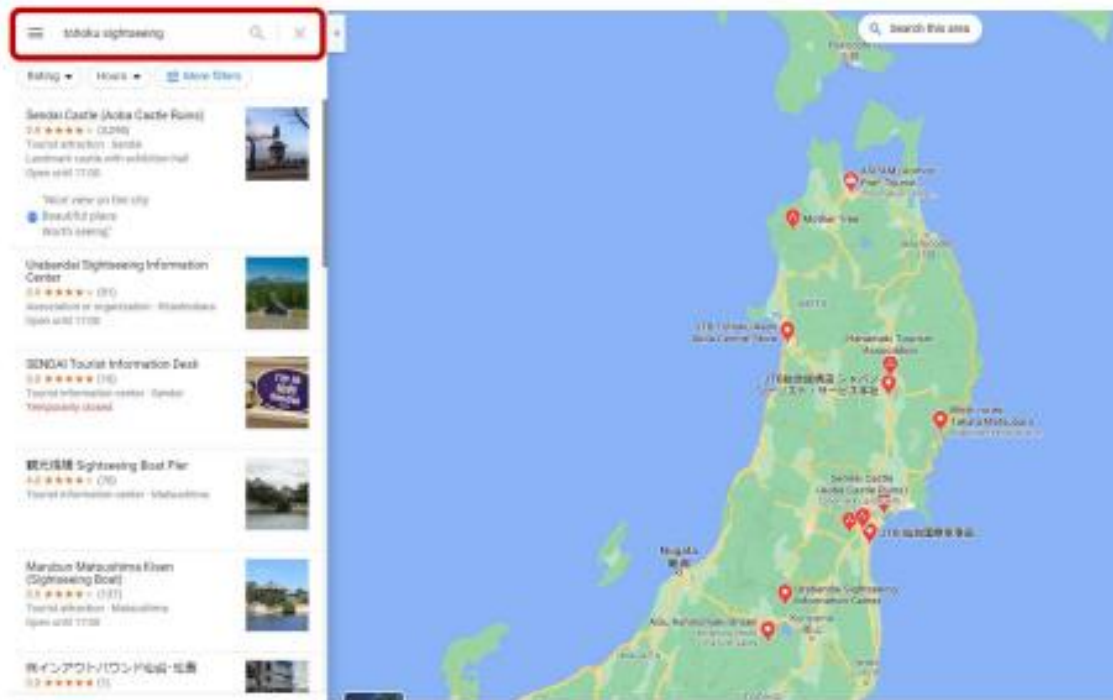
tohoku sightseeing

Search this area

Rating ▾ Hours ▾ More filters

Sendai Castle (Aoba Castle Ruins)
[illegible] ★★★★ (3,298)
Tourist attraction · Sendai
Landmark castle with exhibition hall
Open until 17:00

"Nice view on the city
Beautiful place
Worth seeing"

Urabandai Sightseeing Information Center
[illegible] ★★★★ (91)
Association or organization · Kitashiobara
Open until 17:00

SENDAI Tourist Information Desk
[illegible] ★★★★★ (18)
Tourist information center · Sendai
Temporarily closed

観光桟橋 Sightseeing Boat Pier
4.0 ★★★★ (70)
Tourist information center · Matsushima

Marubun Matsushima Kisen (Sightseeing Boat)
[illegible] ★★★★ (137)
Tourist attraction · Matsushima
Open until 17:00

㈱インアウトバウンド仙台・松島
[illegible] ★★★★★ (3)

Mother Vee

JTB Tohoku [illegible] Akita Central Store

Hanamaki Tourism Association

JTB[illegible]ジャパン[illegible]サービス本社

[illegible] Takata Matsubara

Sendai Castle (Aoba Castle Ruins)

JTB 仙台国際事業部

Niigata 新潟

Urabandai Sightseeing Information Center

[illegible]